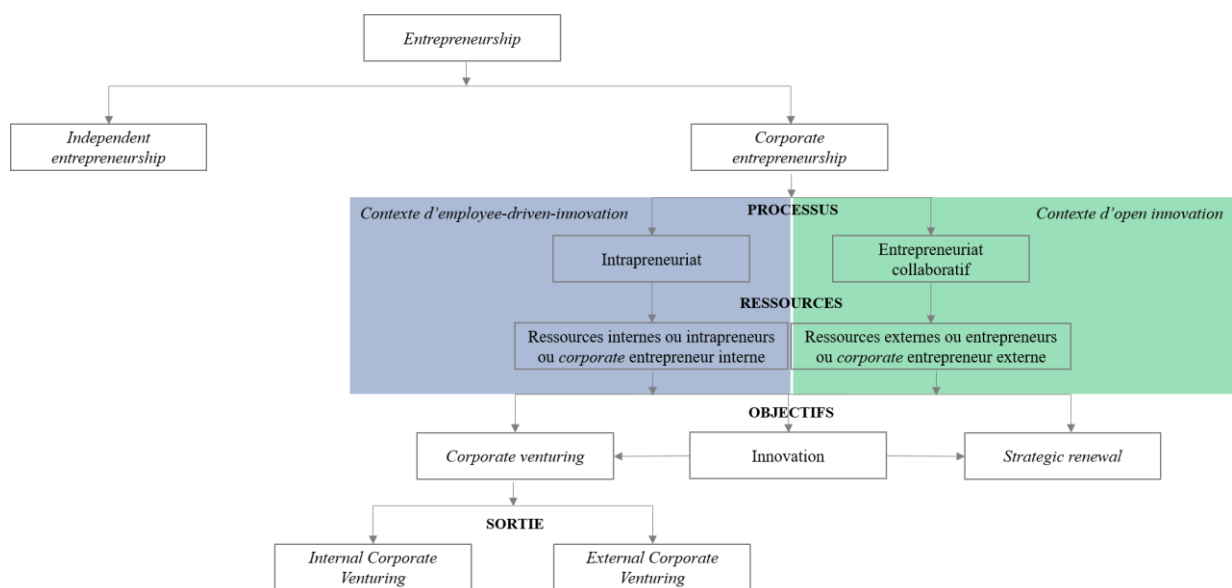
Entrepreneurship

Independent entrepreneurship

Corporate entrepreneurship

Contexte d'employee-driven-innovation

PROCESSUS

Contexte d'open innovation

Intrapreneuriat

Entrepreneuriat collaboratif

RESSOURCES

Ressources internes ou intrapreneurs ou corporate entrepreneur interne

Ressources externes ou entrepreneurs ou corporate entrepreneur externe

OBJECTIFS

Corporate venturing

Innovation

Strategic renewal

SORTIE

Internal Corporate Venturing

External Corporate Venturing